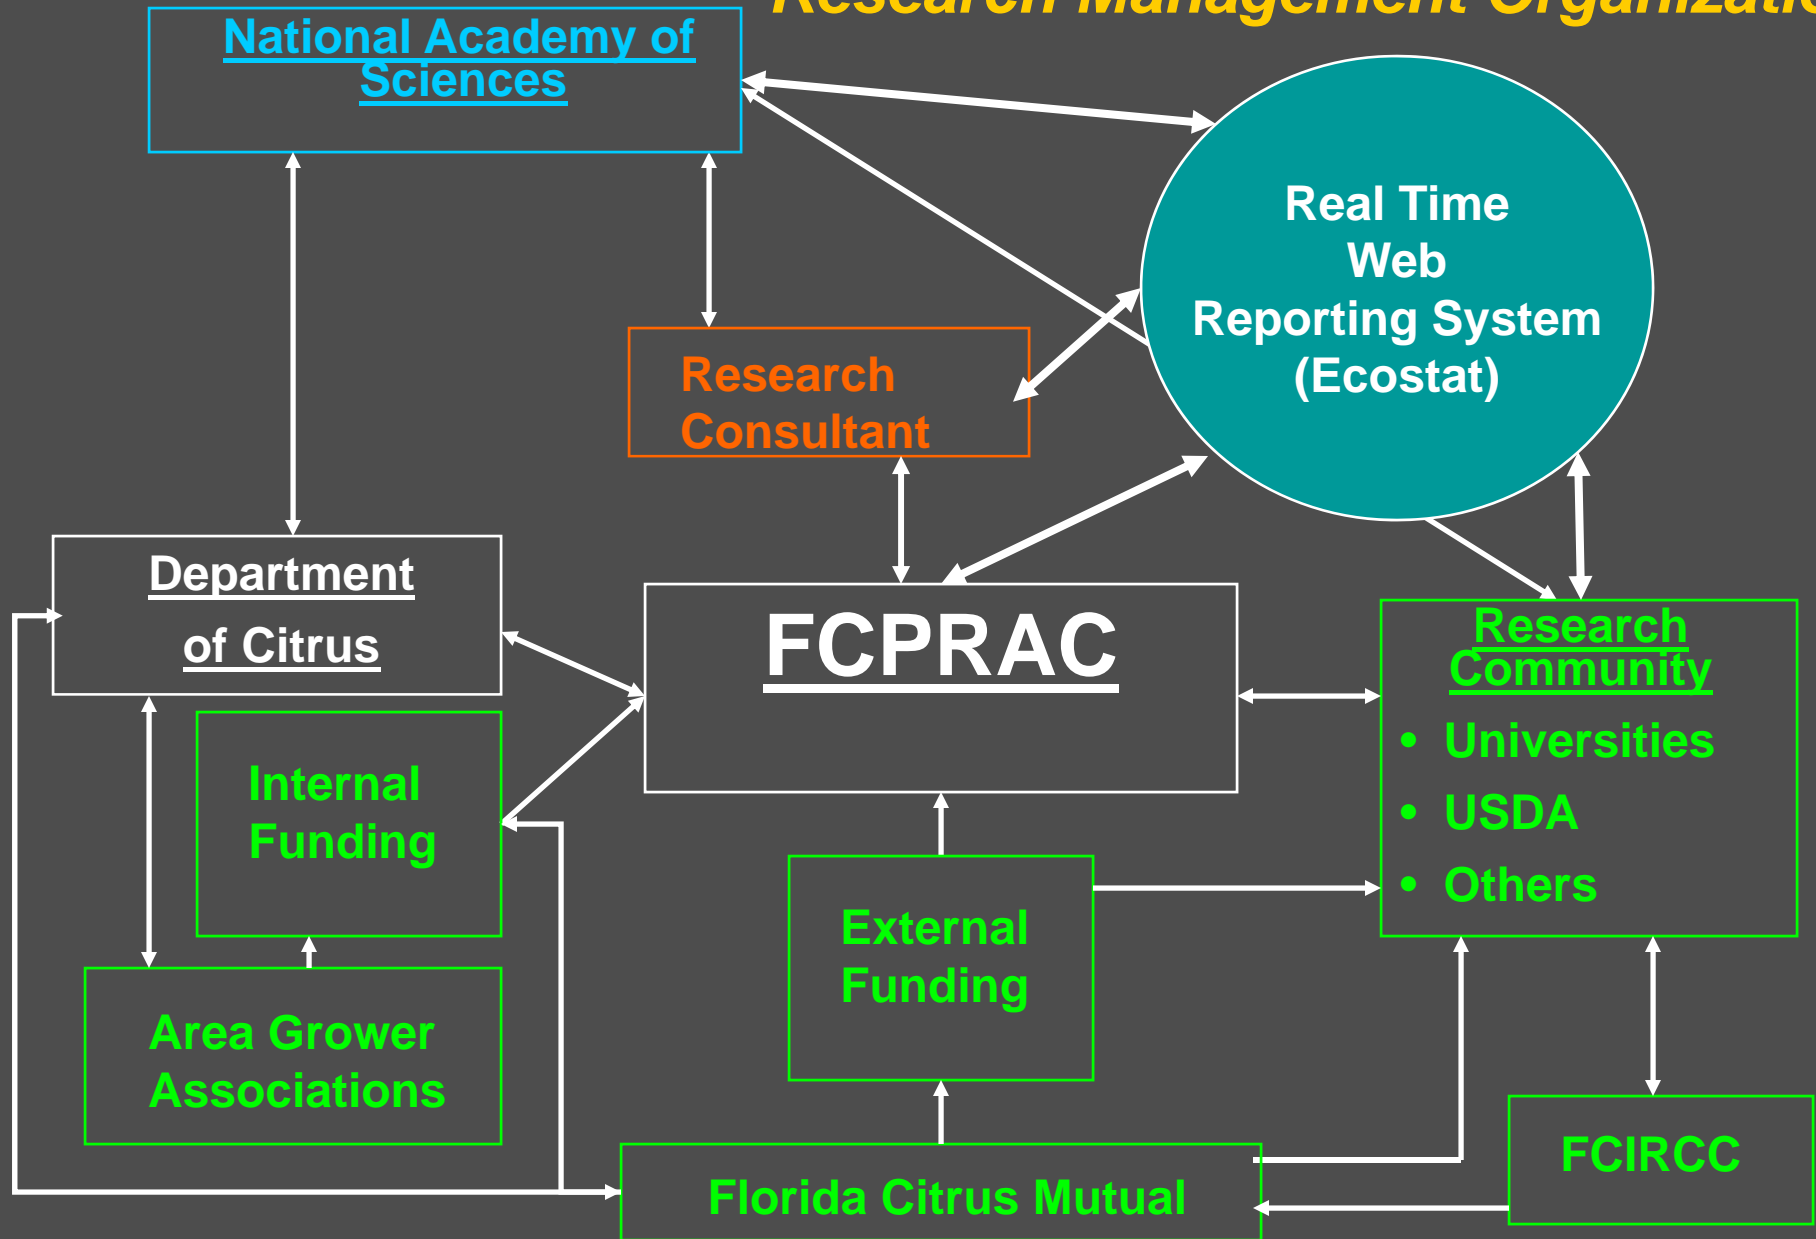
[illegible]

National Academy of Sciences

Real Time Web Reporting System (Ecostat)

Research Consultant

Department of Citrus

FCPRAC

Research Community
• Universities
• USDA
• Others

Internal Funding

External Funding

Area Grower Associations

FCIRCC

Florida Citrus Mutual